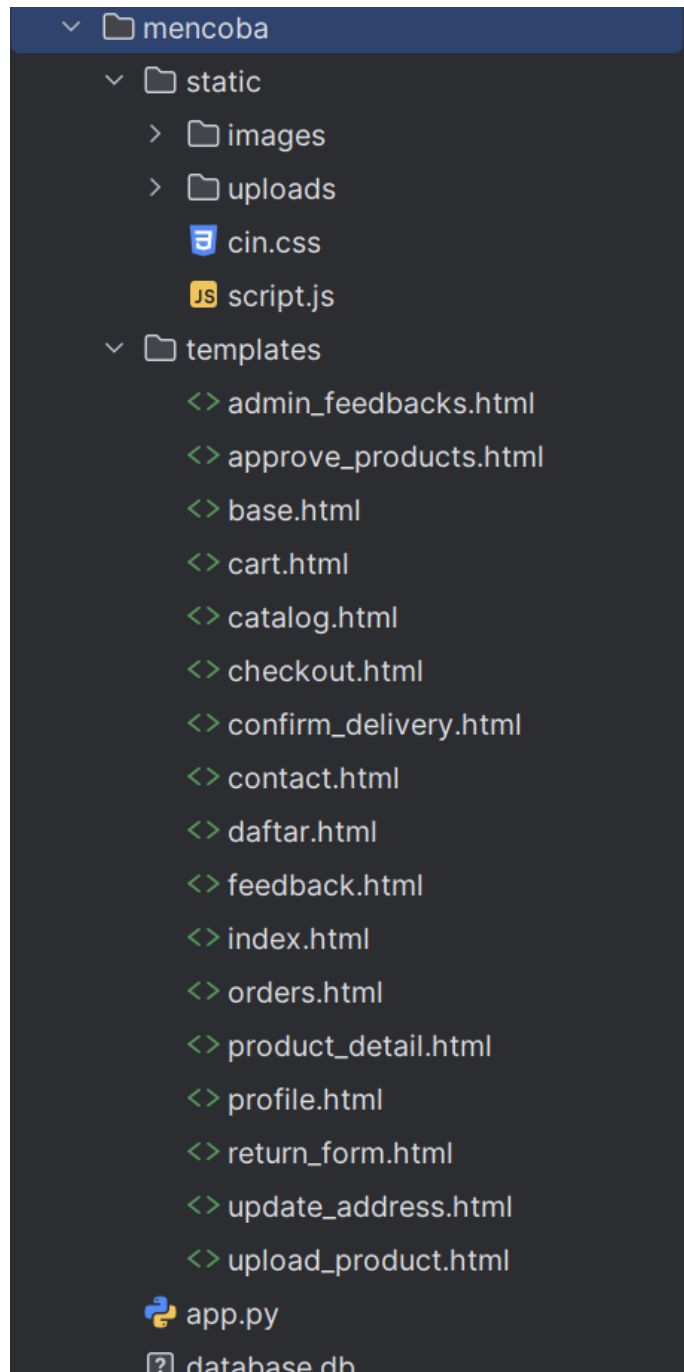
mencoba
static
images
uploads
cin.css
JS script.js
templates
admin_feedbacks.html
approve_products.html
base.html
cart.html
catalog.html
checkout.html
confirm_delivery.html
contact.html
daftar.html
feedback.html
index.html
orders.html
product_detail.html
profile.html
return_form.html
update_address.html
upload_product.html
app.py
database.db